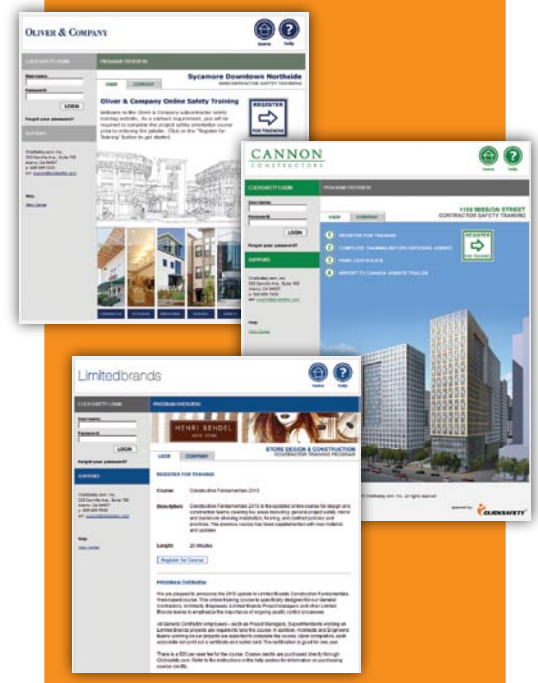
OLIVER & COMPANY

home help

CLICKSAFETY LOGIN

PROGRAM OVERVIEW

User name:

Password:

LOGIN

Forgot your password?

SUPPORT

Sycamore Downtown Northside

SUBCONTRACTOR SAFETY TRAINING

USER COMPANY

Oliver & Company Online Safety Training

Welcome to the Oliver & Company subcontractor safety training website. As a contract requirement, you will be required to complete the project safety orientation course prior to entering the jobsite. Click on the "Register for Training" button to get started.

REGISTER FOR TRAINING

CANNON CONSTRUCTORS

home help

CLICKSAFETY LOGIN

PROGRAM OVERVIEW

User name:

Password:

LOGIN

Forgot your password?

SUPPORT

1155 MISSION STREET

CONTRACTOR SAFETY TRAINING

USER COMPANY

1 REGISTER FOR TRAINING

2 COMPLETE TRAINING BEFORE ENTERING JOBSITE

3 PRINT CERTIFICATE

4 REPORT TO CANNON JOBSITE TRAILER

Get Started

powered by CLICKSAFETY

Limitedbrands

home help

CLICKSAFETY LOGIN

PROGRAM OVERVIEW

User name:

Password:

LOGIN

Forgot your password?

SUPPORT

HENRI BENDEL NEW YORK

STORE DESIGN & CONSTRUCTION

CONTRACTOR TRAINING PROGRAM

USER COMPANY

REGISTER FOR TRAINING

Course: Construction Fundamentals 2010

Description: Construction Fundamentals 2010 is the updated online course for design and construction teams covering key areas including: general project safety, vendor and businesses showing installation, flooring, and contract policies and practices.

Length: 20 Minutes

Register for Course

PROGRAM OVERVIEW